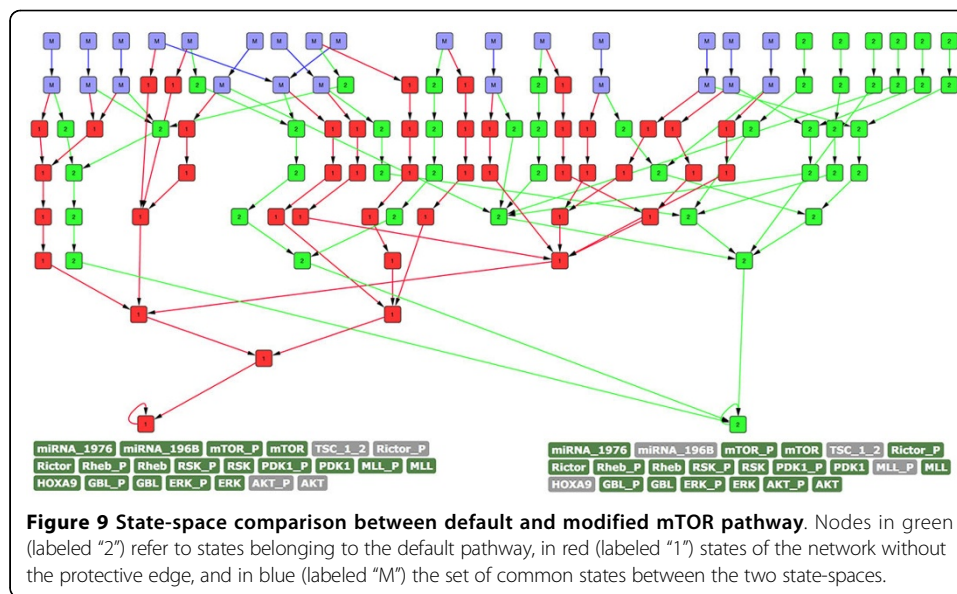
miRNA_1976 miRNA_196B mTOR_P mTOR TSC_1_2 Rictor_P Rictor Rheb_P Rheb RSK_P RSK PDK1_P PDK1 MLL_P MLL HOXA9 GBL_P GBL ERK_P ERK AKT_P AKT

miRNA_1976 miRNA_196B mTOR_P mTOR TSC_1_2 Rictor_P Rictor Rheb_P Rheb RSK_P RSK PDK1_P PDK1 MLL_P MLL HOXA9 GBL_P GBL ERK_P ERK AKT_P AKT

**Figure 9 State-space comparison between default and modified mTOR pathway**. Nodes in green (labeled "2") refer to states belonging to the default pathway, in red (labeled "1") states of the network without the protective edge, and in blue (labeled "M") the set of common states between the two state-spaces.